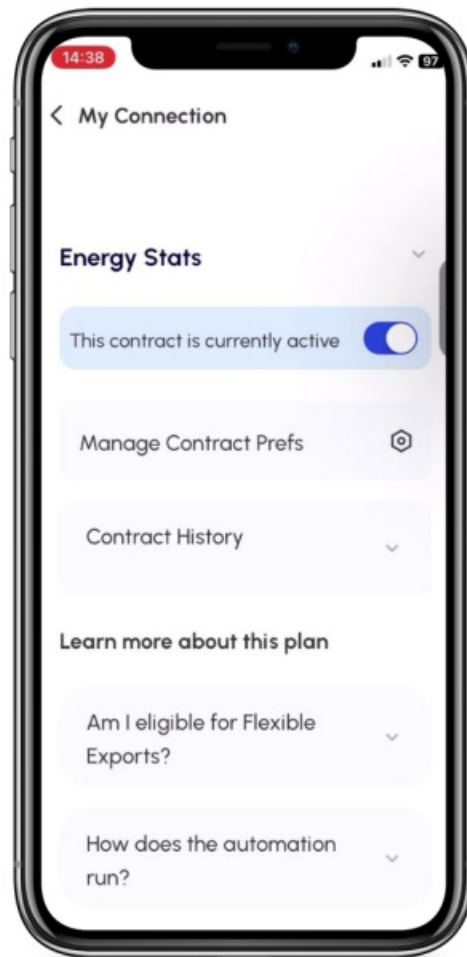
14:38

97

< My Connection

Energy Stats

This contract is currently active

Manage Contract Prefs

Contract History

Learn more about this plan

Am I eligible for Flexible Exports?

How does the automation run?